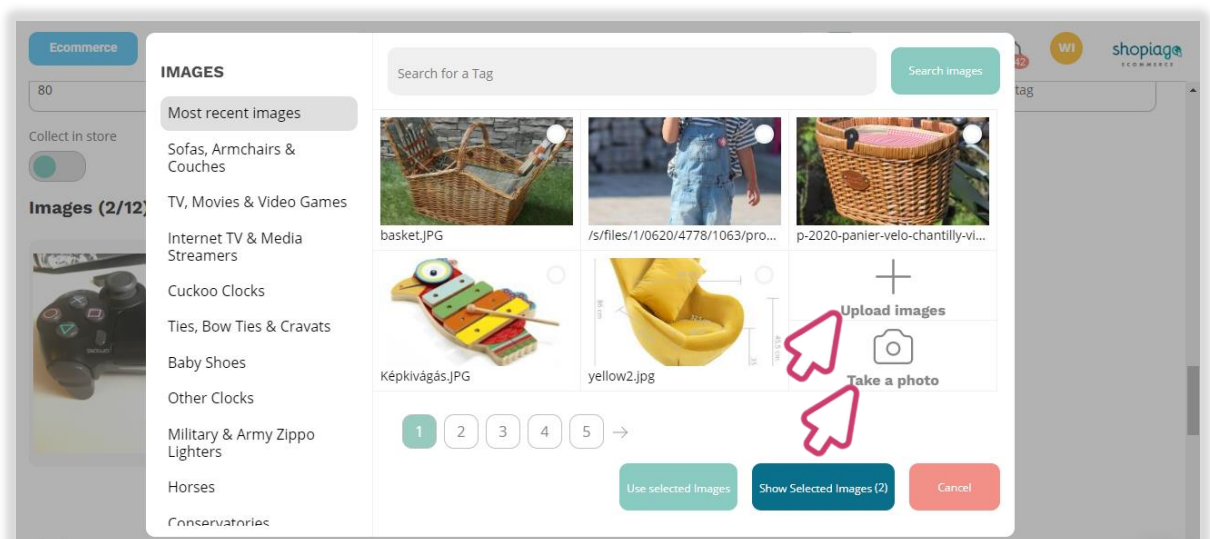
Ecommerce

WI

shopiago
ECOMMERCE

80

tag

Collect in store

Images (2/12)

IMAGES

Most recent images

Sofas, Armchairs & Couches

TV, Movies & Video Games

Internet TV & Media Streamers

Cuckoo Clocks

Ties, Bow Ties & Cravats

Baby Shoes

Other Clocks

Military & Army Zippo Lighters

Horses

Conservatories

Search for a Tag

Search images

basket.JPG

/s/files/1/0620/4778/1063/pro...

p-2020-panier-velo-chantilly-vi...

Képkivágás.JPG

yellow2.jpg

Upload images

Take a photo

1 2 3 4 5

Use selected Images

Show Selected Images (2)

Cancel